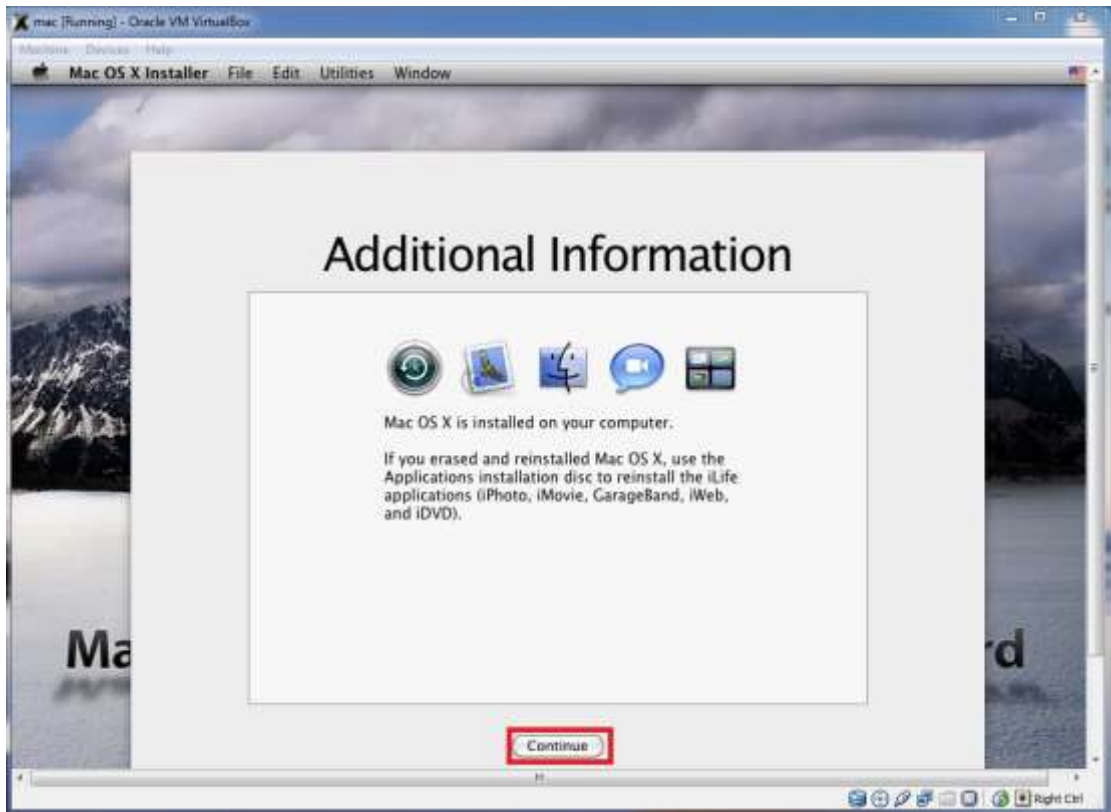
mac [Running] - Oracle VM VirtualBox

Machine Devices Help

Mac OS X Installer File Edit Utilities Window

Additional Information

Mac OS X is installed on your computer.

If you erased and reinstalled Mac OS X, use the Applications installation disc to reinstall the iLife applications (iPhoto, iMovie, GarageBand, iWeb, and iDVD).

Ma

rd

Continue

Right Ctrl